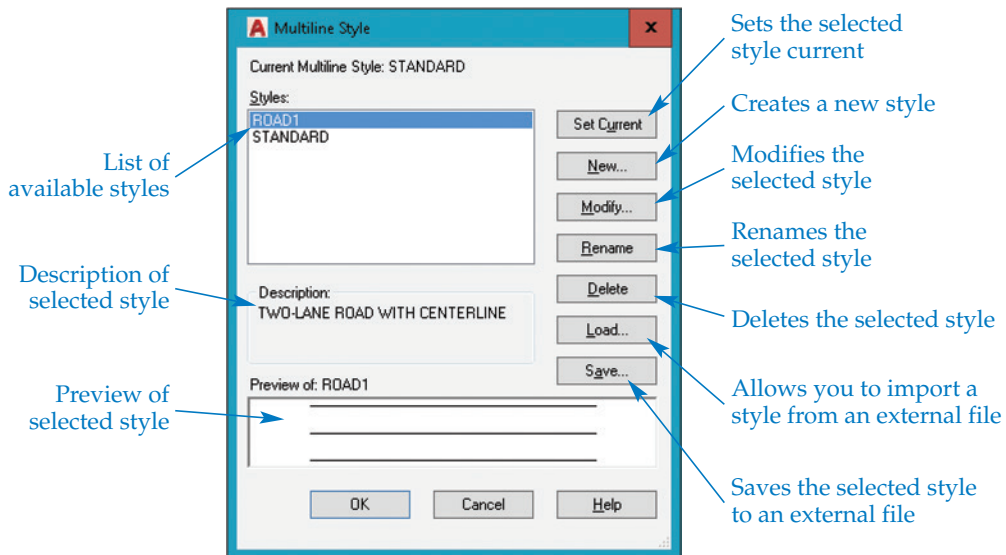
Multiline Style

Current Multiline Style: STANDARD

Styles:

ROAD1
STANDARD

Description:
TWO-LANE ROAD WITH CENTERLINE

Preview of: ROAD1

Set Current

New...

Modify...

Rename

Delete

Load...

Save...

OK

Cancel

Help

List of available styles

Description of selected style

Preview of selected style

Sets the selected style current

Creates a new style

Modifies the selected style

Renames the selected style

Deletes the selected style

Allows you to import a style from an external file

Saves the selected style to an external file